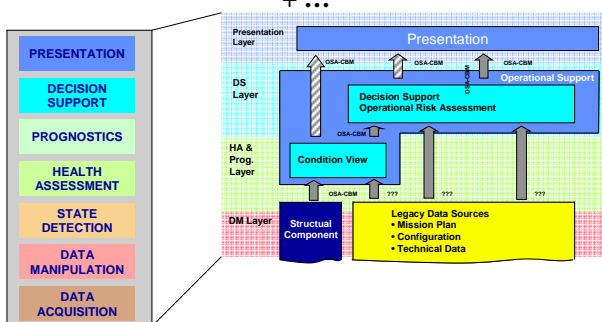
+ ...

PRESENTATION

DECISION SUPPORT

PROGNOSTICS

HEALTH ASSESSMENT

STATE DETECTION

DATA MANIPULATION

DATA ACQUISITION

Presentation Layer

Presentation

OSA-CBM

OSA-CBM

OSA-CBM

OSA-CBM

Operational Support

DS Layer

Decision Support
Operational Risk Assessment

OSA-CBM

HA & Prog. Layer

Condition View

OSA-CBM

???

???

???

DM Layer

Structual Component

Legacy Data Sources
• Mission Plan
• Configuration
• Technical Data